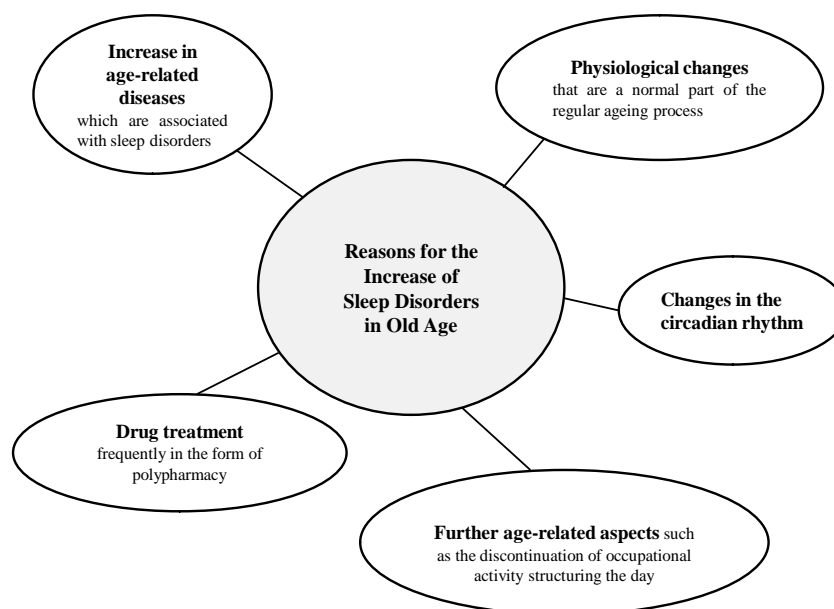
Increase in age-related diseases which are associated with sleep disorders

Physiological changes that are a normal part of the regular ageing process

Reasons for the Increase of Sleep Disorders in Old Age

Changes in the circadian rhythm

Drug treatment frequently in the form of polypharmacy

Further age-related aspects such as the discontinuation of occupational activity structuring the day